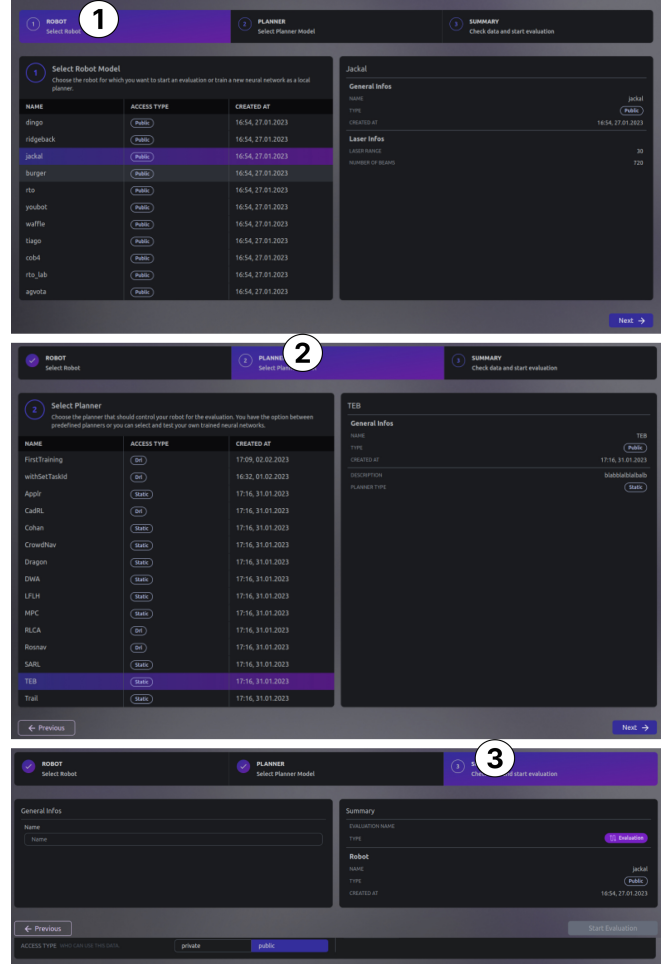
1

1 ROBOT
Select Robot

2 PLANNER
Select Planner Model

3 SUMMARY
Check data and start evaluation

1 Select Robot Model
Choose the robot for which you want to start an evaluation or train a new neural network as a local planner.

| NAME | ACCESS TYPE | CREATED AT |
|---|---|---|
| dingo | Public | 16:54, 27.01.2023 |
| ridgeback | Public | 16:54, 27.01.2023 |
| jackal | Public | 16:54, 27.01.2023 |
| burger | Public | 16:54, 27.01.2023 |
| rto | Public | 16:54, 27.01.2023 |
| youbot | Public | 16:54, 27.01.2023 |
| waffle | Public | 16:54, 27.01.2023 |
| tiago | Public | 16:54, 27.01.2023 |
| cob4 | Public | 16:54, 27.01.2023 |
| rto_lab | Public | 16:54, 27.01.2023 |
| agvota | Public | 16:54, 27.01.2023 |

Jackal

General Infos
NAME Jackal
TYPE Public
CREATED AT 16:54, 27.01.2023

Laser Infos
LASER RANGE 30
NUMBER OF BEAMS 720

Next →

2

ROBOT
Select Robot

2 PLANNER
Select Planner Model

3 SUMMARY
Check data and start evaluation

2 Select Planner
Choose the planner that should control your robot for the evaluation. You have the option between predefined planners or you can select and test your own trained neural networks.

| NAME | ACCESS TYPE | CREATED AT |
|---|---|---|
| FirstTraining | Drl | 17:09, 02.02.2023 |
| withSetTaskId | Drl | 16:32, 01.02.2023 |
| Applr | Static | 17:16, 31.01.2023 |
| CadRL | Drl | 17:16, 31.01.2023 |
| Cohan | Static | 17:16, 31.01.2023 |
| CrowdNav | Static | 17:16, 31.01.2023 |
| Dragon | Static | 17:16, 31.01.2023 |
| DWA | Static | 17:16, 31.01.2023 |
| LFLH | Static | 17:16, 31.01.2023 |
| MPC | Static | 17:16, 31.01.2023 |
| RLCA | Drl | 17:16, 31.01.2023 |
| Rosnav | Drl | 17:16, 31.01.2023 |
| SARL | Static | 17:16, 31.01.2023 |
| TEB | Static | 17:16, 31.01.2023 |
| Trail | Static | 17:16, 31.01.2023 |

TEB

General Infos
NAME TEB
TYPE Public
CREATED AT 17:16, 31.01.2023
DESCRIPTION blabblablablalb
PLANNER TYPE Static

← Previous
Next →

3

ROBOT
Select Robot

PLANNER
Select Planner Model

3 S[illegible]
Check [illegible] and start evaluation

General Infos
Name
Name

Summary
EVALUATION NAME
TYPE Evaluation

Robot
NAME jackal
TYPE Public
CREATED AT 16:54, 27.01.2023

← Previous
Start Evaluation

ACCESS TYPE WHO CAN USE THIS DATA
private public